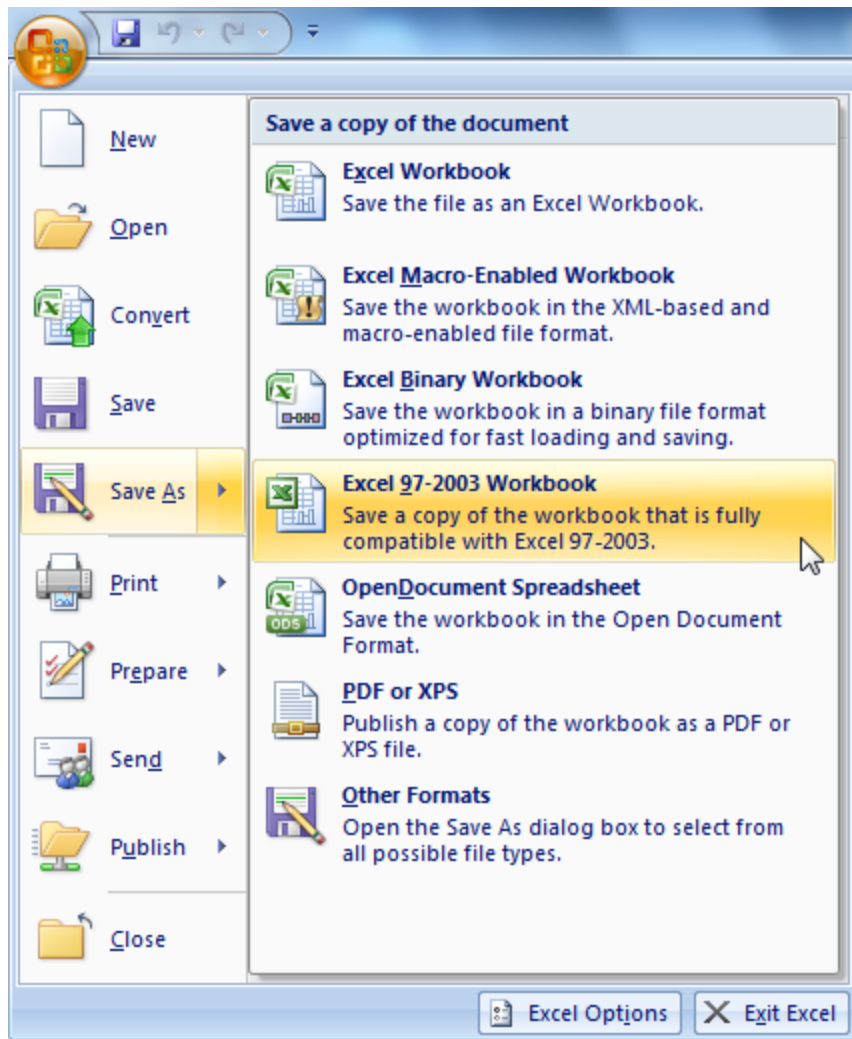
New

Open

Convert

Save

Save As

Print

Prepare

Send

Publish

Close

Save a copy of the document

Excel Workbook
Save the file as an Excel Workbook.

Excel Macro-Enabled Workbook
Save the workbook in the XML-based and macro-enabled file format.

Excel Binary Workbook
Save the workbook in a binary file format optimized for fast loading and saving.

Excel 97-2003 Workbook
Save a copy of the workbook that is fully compatible with Excel 97-2003.

OpenDocument Spreadsheet
Save the workbook in the Open Document Format.

PDF or XPS
Publish a copy of the workbook as a PDF or XPS file.

Other Formats
Open the Save As dialog box to select from all possible file types.

Excel Options

Exit Excel